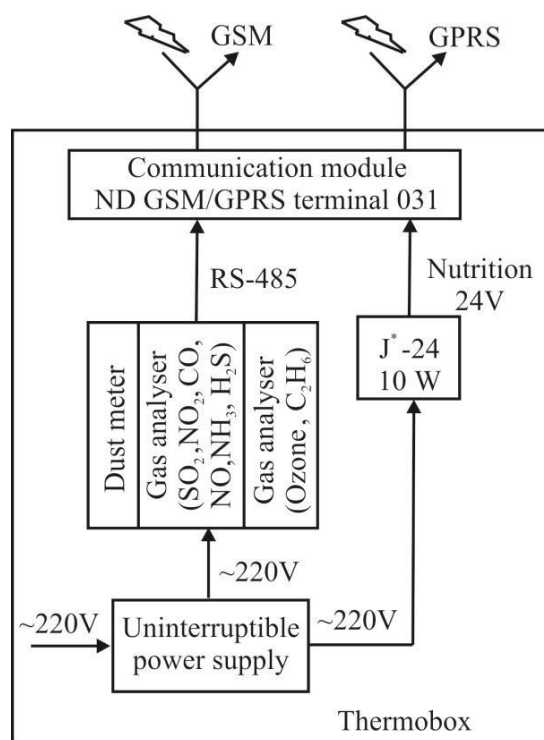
GSM

GPRS

Communication module
ND GSM/GPRS terminal 031

RS-485

Nutrition
24V

Dust meter

Gas analyser
($SO_2$, $NO_2$, CO,
NO, $NH_3$, $H_2S$)

Gas analyser
(Ozone , $C_2H_6$)

$J^*$-24
10 W

~220V

~220V

Uninterruptible
power supply

~220V

Thermobox